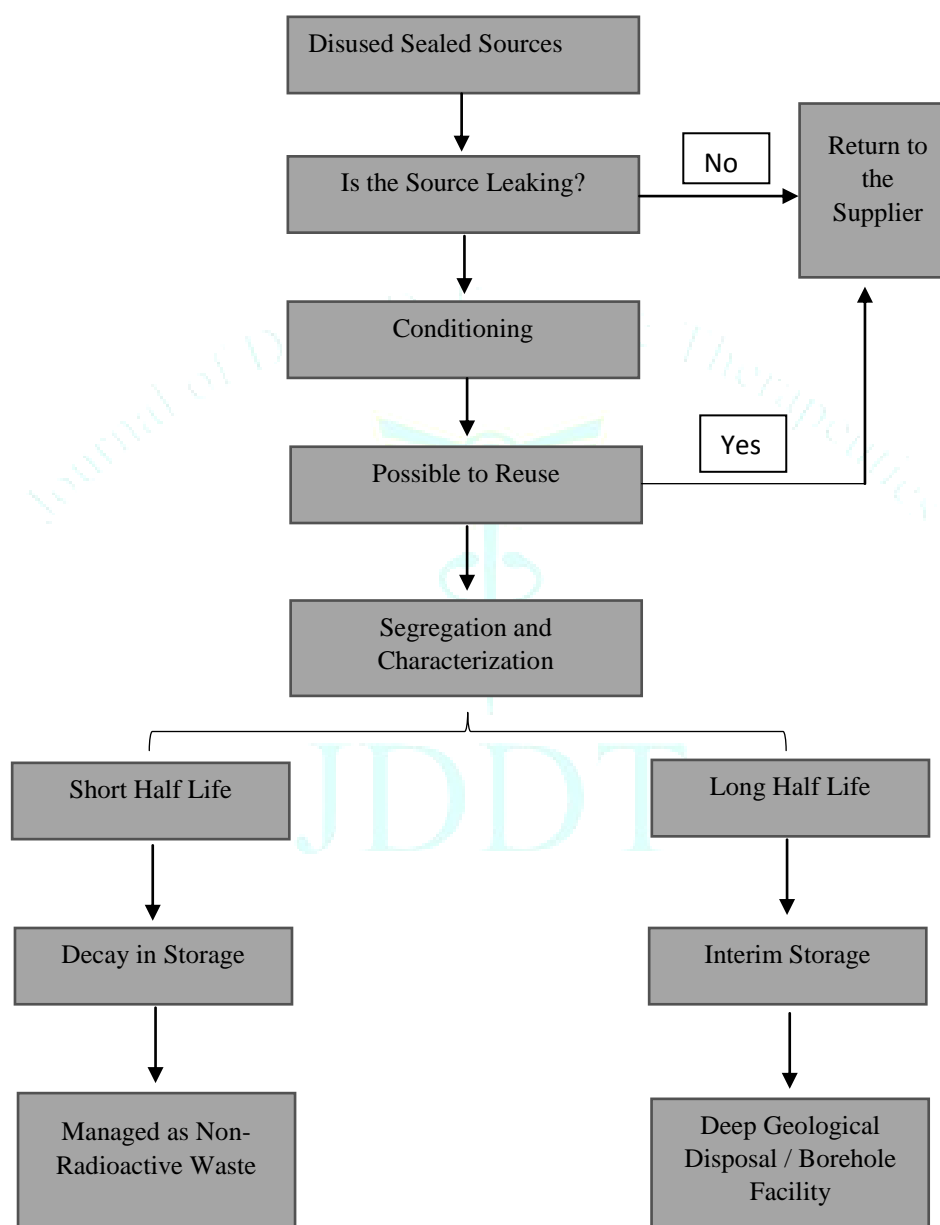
Disused Sealed Sources

Is the Source Leaking?

No

Return to the Supplier

Conditioning

Yes

Possible to Reuse

Segregation and Characterization

Short Half Life

Long Half Life

JDDT

Decay in Storage

Interim Storage

Managed as Non-Radioactive Waste

Deep Geological Disposal / Borehole Facility